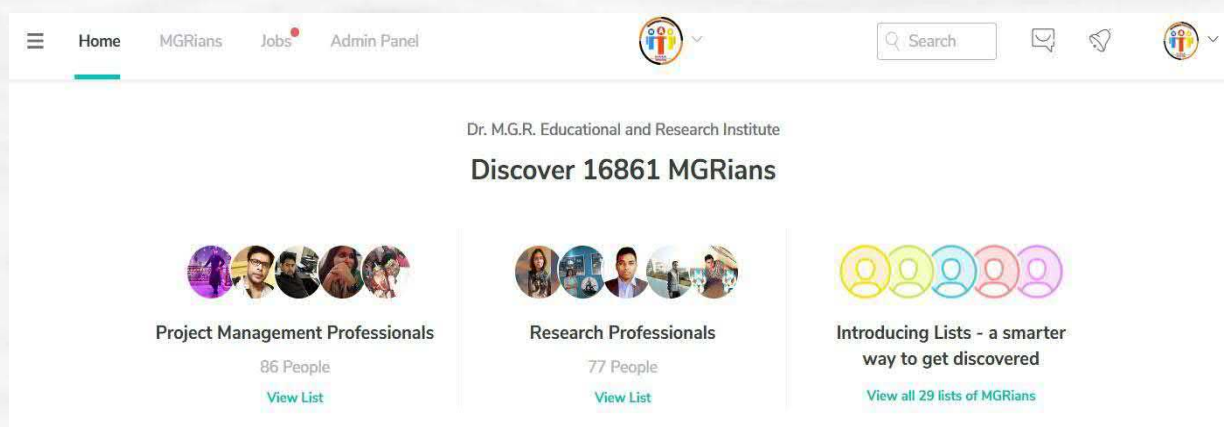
Home MGRians Jobs Admin Panel

Search

Dr. M.G.R. Educational and Research Institute

Discover 16861 MGRians

Project Management Professionals
86 People
View List

Research Professionals
77 People
View List

Introducing Lists - a smarter way to get discovered
View all 29 lists of MGRians